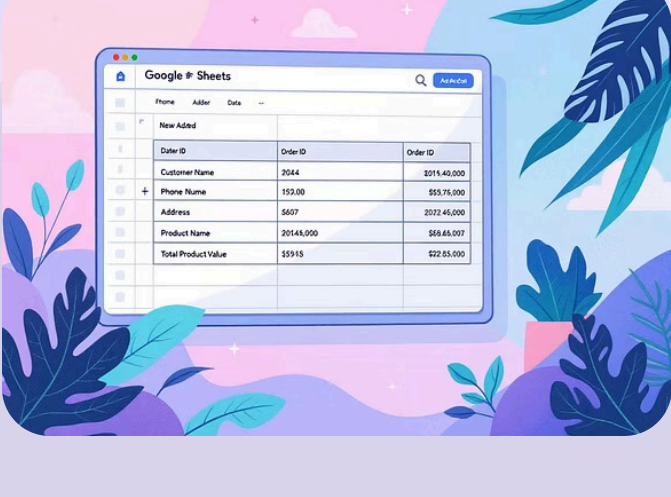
Google ≠ Sheets

Ad Ancol

Phone Adder Date ···

New Added

| Dater ID | Order ID | Order ID |
|---|---|---|
| Customer Name | 2044 | $015,40,000 |
| Phone Nume | 152.00 | $55,75,000 |
| Address | $607 | 2022,45,000 |
| Product Name | 20145,000 | $56.65.007 |
| Total Product Value | $5915 | $22.65.000 |